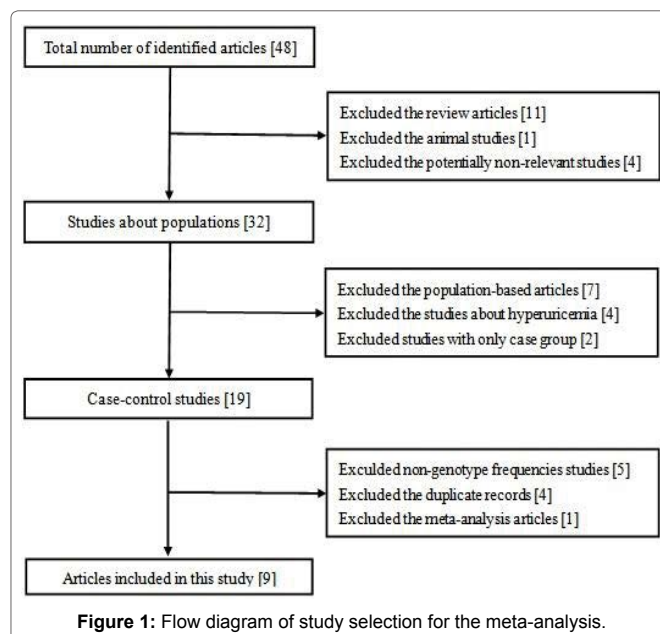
Total number of identified articles [48]

Excluded the review articles [11]
Excluded the animal studies [1]
Excluded the potentially non-relevant studies [4]

Studies about populations [32]

Excluded the population-based articles [7]
Excluded the studies about hyperuricemia [4]
Excluded studies with only case group [2]

Case-control studies [19]

Excluded non-genotype frequencies studies [5]
Excluded the duplicate records [4]
Excluded the meta-analysis articles [1]

Articles included in this study [9]

**Figure 1:** Flow diagram of study selection for the meta-analysis.